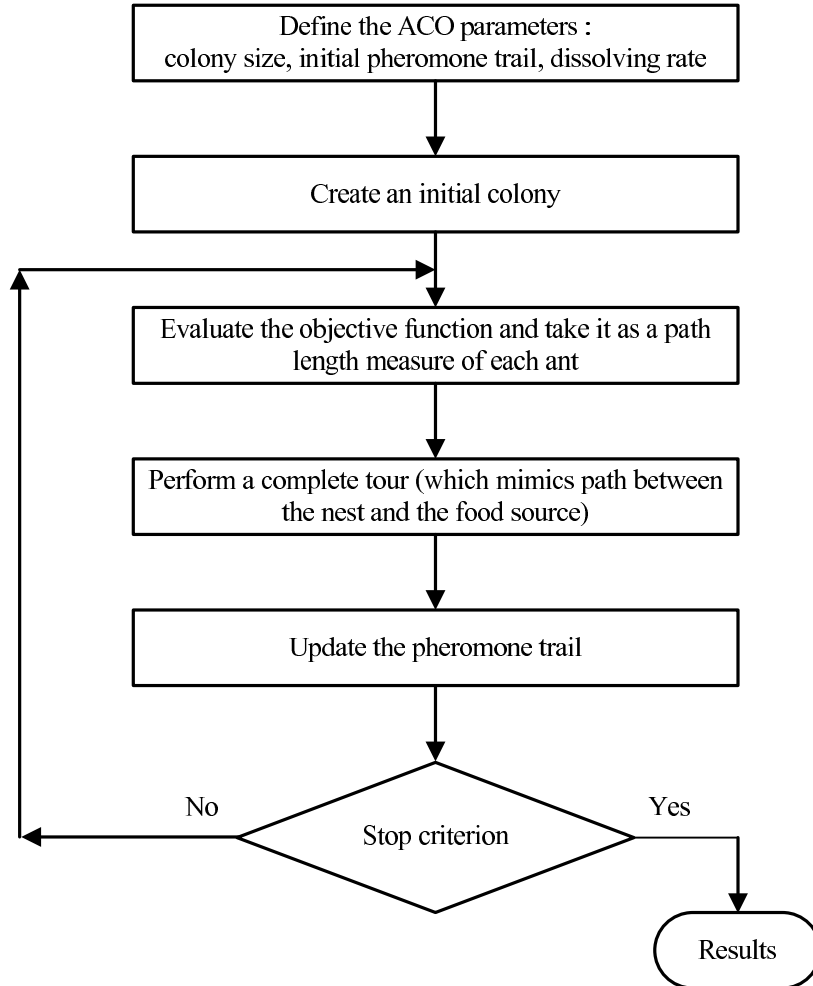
Define the ACO parameters :
colony size, initial pheromone trail, dissolving rate

Create an initial colony

Evaluate the objective function and take it as a path length measure of each ant

Perform a complete tour (which mimics path between the nest and the food source)

Update the pheromone trail

No

Stop criterion

Yes

Results